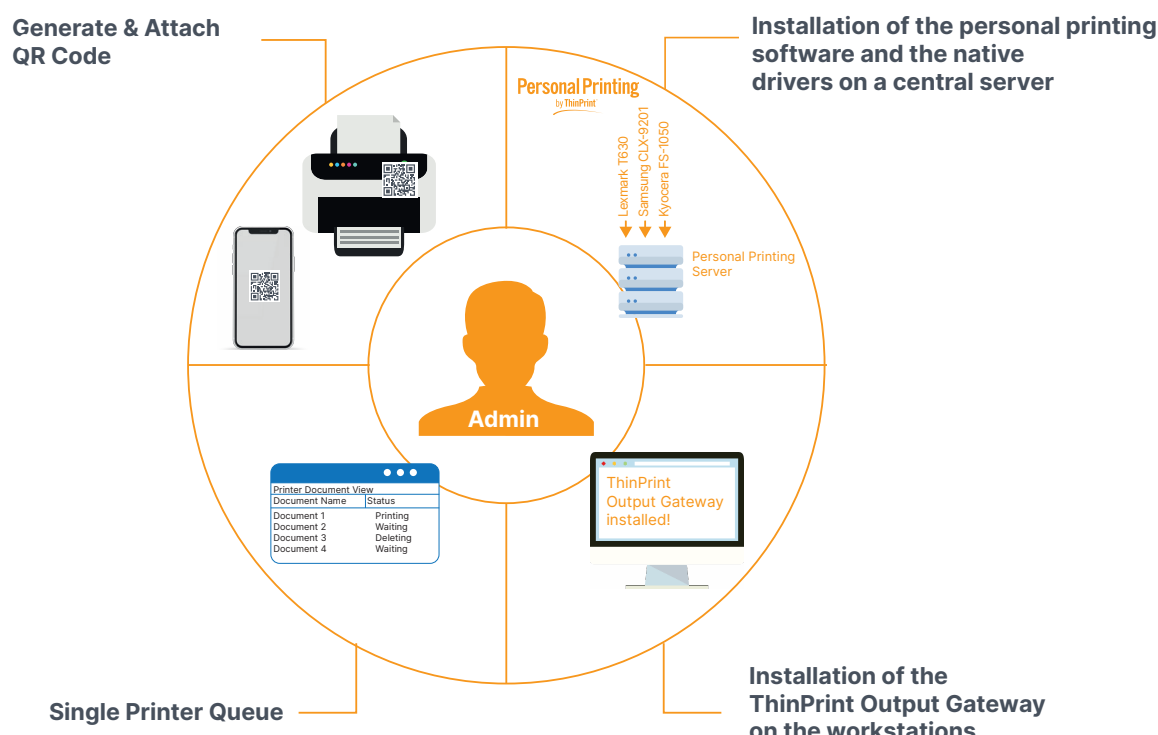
Generate & Attach QR Code

Installation of the personal printing software and the native drivers on a central server

Personal Printing by ThinPrint

Lexmark T630
Samsung CLX-9201
Kyocera FS-1050

Personal Printing Server

Admin

Printer Document View

| Document Name | Status |
|---|---|
| Document 1 | Printing |
| Document 2 | Waiting |
| Document 3 | Deleting |
| Document 4 | Waiting |

ThinPrint Output Gateway installed!

Single Printer Queue

Installation of the ThinPrint Output Gateway on the workstations